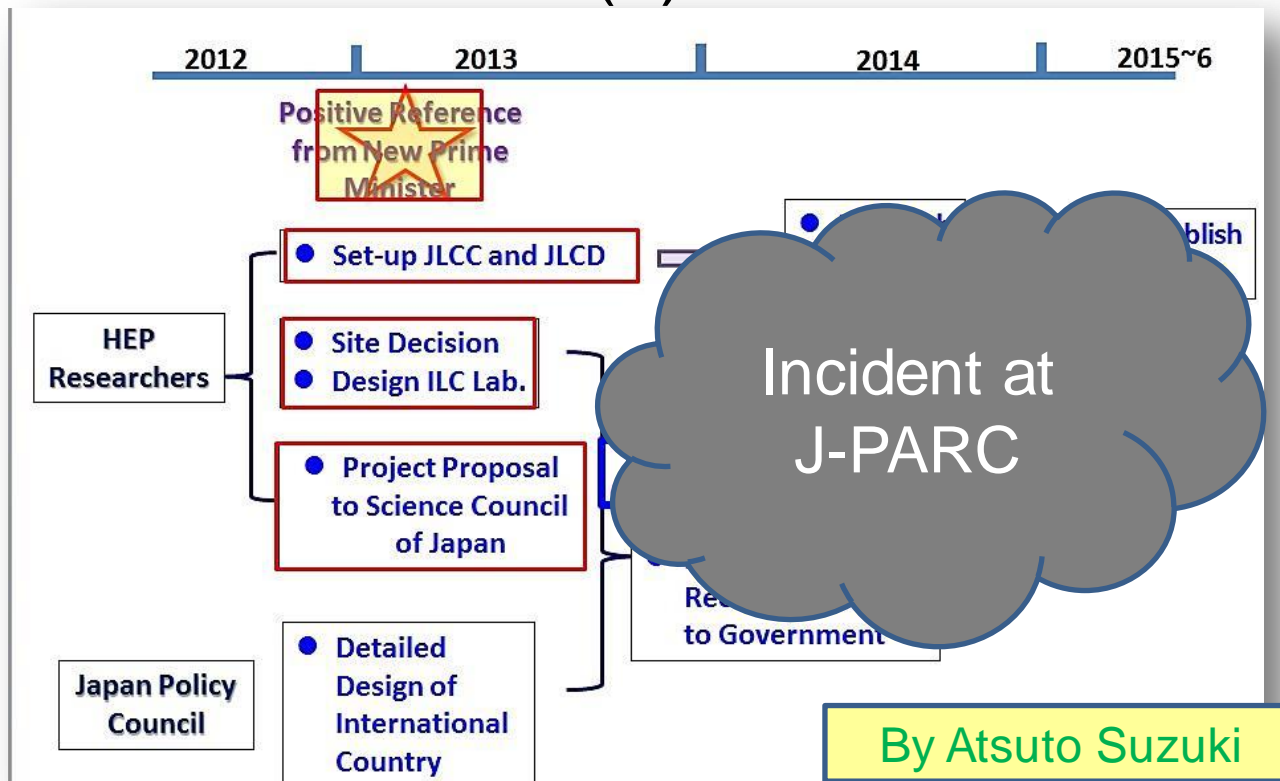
2012 2013 2014 2015~6

Positive Reference from New Prime Minister

Set-up JLCC and JLCD

HEP Researchers

Site Decision
Design ILC Lab.

Project Proposal to Science Council of Japan

Japan Policy Council

Detailed Design of International Country

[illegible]blish

Re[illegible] to Government

Incident at J-PARC

By Atsuto Suzuki